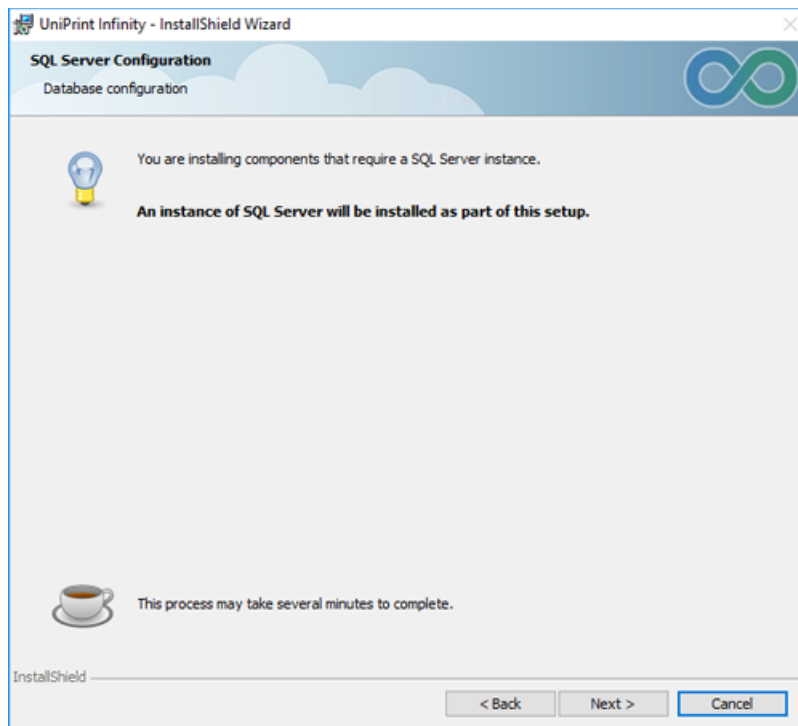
UniPrint Infinity - InstallShield Wizard

SQL Server Configuration

Database configuration

You are installing components that require a SQL Server instance.

An instance of SQL Server will be installed as part of this setup.

This process may take several minutes to complete.

InstallShield

< Back

Next >

Cancel